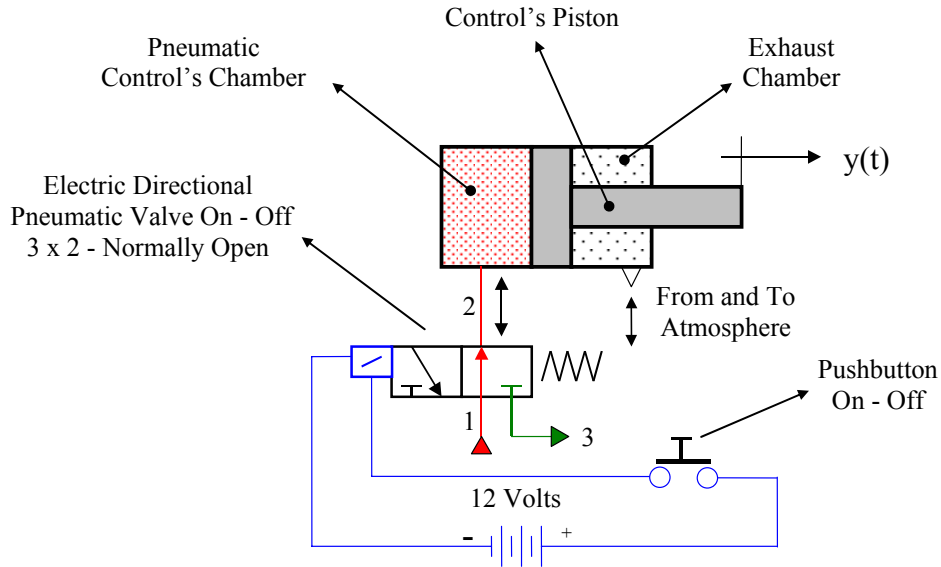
Control's Piston

Pneumatic Control's Chamber

Exhaust Chamber

y(t)

Electric Directional Pneumatic Valve On - Off 3 x 2 - Normally Open

2

From and To Atmosphere

1

3

Pushbutton On - Off

12 Volts

-

+